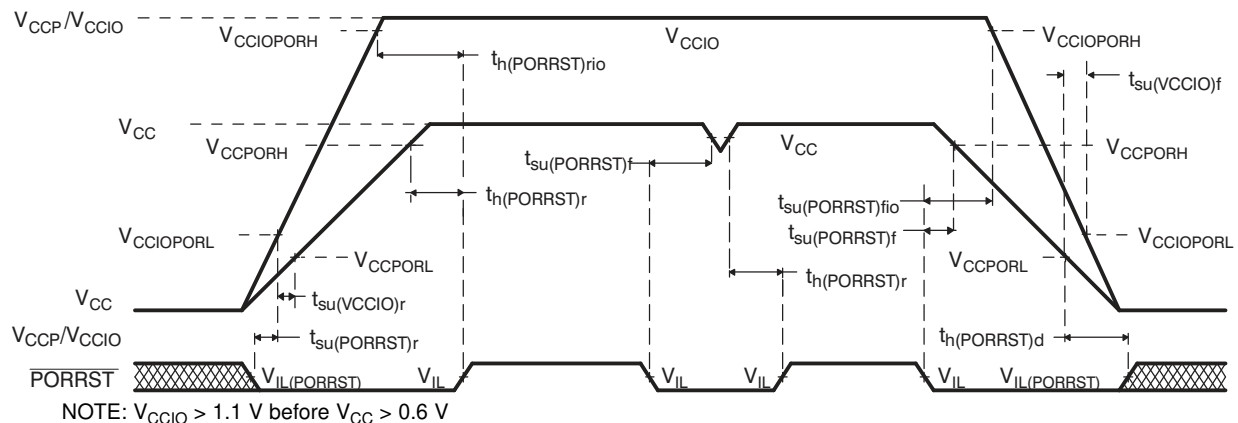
$V_{CCP}/V_{CCIO}$

$V_{CCIOPORH}$

$V_{CCIO}$

$V_{CCIOPORH}$

$t_{h(PORRST)rio}$

$t_{su(VCCIO)f}$

$V_{CC}$

$V_{CCPORH}$

$t_{su(PORRST)f}$

$V_{CC}$

$V_{CCPORH}$

$t_{h(PORRST)r}$

$t_{su(PORRST)fio}$

$t_{su(PORRST)f}$

$V_{CCIOPORL}$

$V_{CCIOPORL}$

$V_{CCPORL}$

$V_{CCPORL}$

$t_{h(PORRST)r}$

$V_{CC}$

$t_{su(VCCIO)r}$

$V_{CCP}/V_{CCIO}$

$t_{su(PORRST)r}$

$t_{h(PORRST)d}$

$\overline{PORRST}$

$V_{IL(PORRST)}$

$V_{IL}$

$V_{IL}$

$V_{IL}$

$V_{IL}$

$V_{IL(PORRST)}$

NOTE: $V_{CCIO}$ > 1.1 V before $V_{CC}$ > 0.6 V